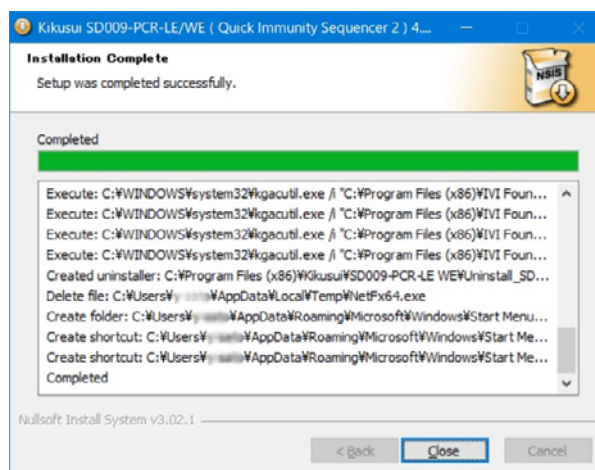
Kikusui SD009-PCR-LE/WE ( Quick Immunity Sequencer 2 ) 4....

Installation Complete
Setup was completed successfully.

NSIS

Completed

Execute: C:¥WINDOWS¥system32¥kgacutil.exe /i "C:¥Program Files (x86)¥IVI Foun...
Execute: C:¥WINDOWS¥system32¥kgacutil.exe /i "C:¥Program Files (x86)¥IVI Foun...
Execute: C:¥WINDOWS¥system32¥kgacutil.exe /i "C:¥Program Files (x86)¥IVI Foun...
Execute: C:¥WINDOWS¥system32¥kgacutil.exe /i "C:¥Program Files (x86)¥IVI Foun...
Created uninstaller: C:¥Program Files (x86)¥Kikusui¥SD009-PCR-LE WE¥Uninstall_SD...
Delete file: C:¥Users¥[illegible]¥AppData¥Local¥Temp¥NetFx64.exe
Create folder: C:¥Users¥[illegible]¥AppData¥Roaming¥Microsoft¥Windows¥Start Menu...
Create shortcut: C:¥Users¥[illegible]¥AppData¥Roaming¥Microsoft¥Windows¥Start Me...
Create shortcut: C:¥Users¥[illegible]¥AppData¥Roaming¥Microsoft¥Windows¥Start Me...
Completed

Nullsoft Install System v3.02.1

< Back Close Cancel